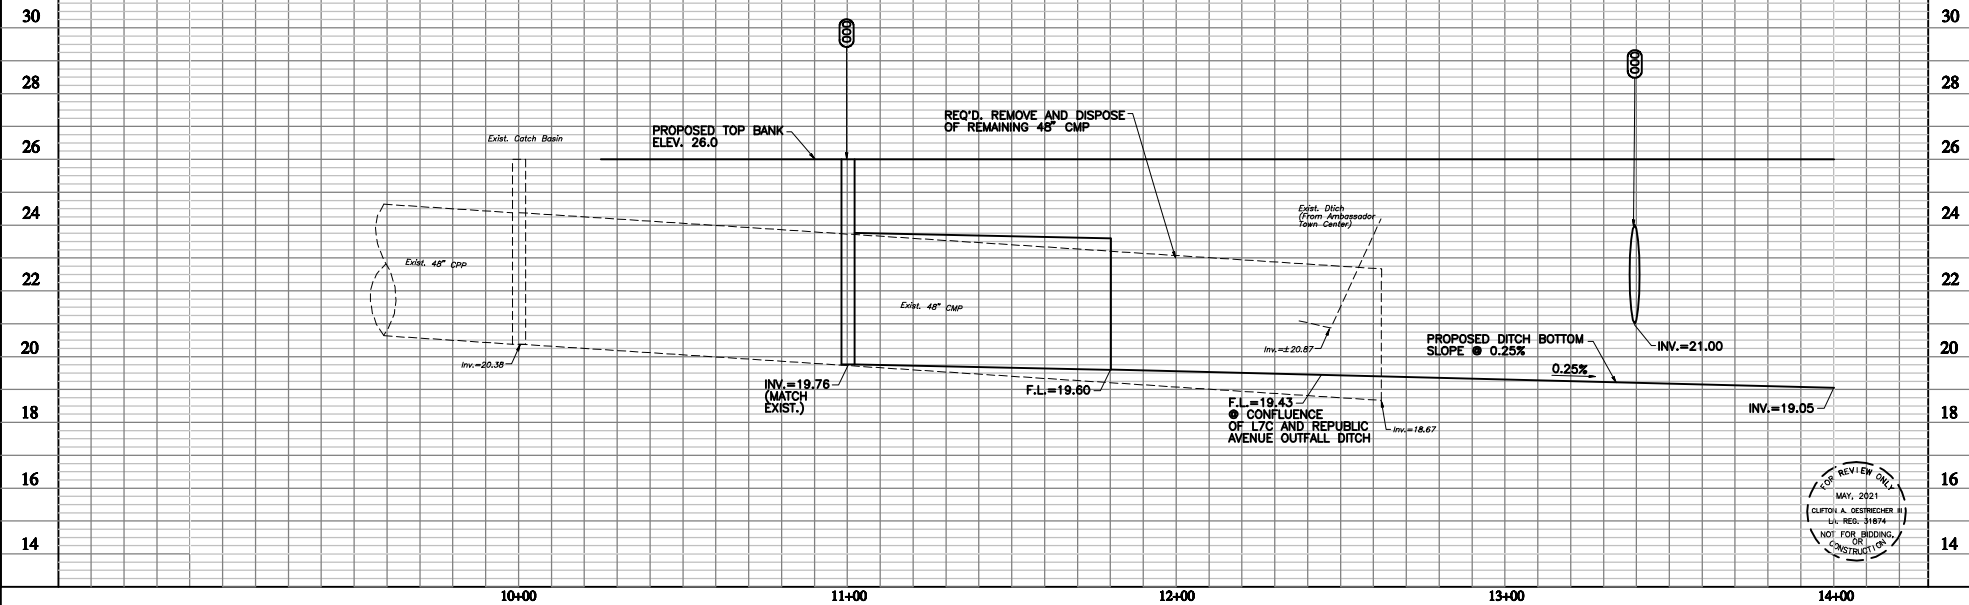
30
28
26
24
22
20
18
16
14

30
28
26
24
22
20
18
16
14

PROPOSED TOP BANK ELEV. 26.0

REQ'D. REMOVE AND DISPOSE OF REMAINING 48" CMP

Exist. Catch Basin

Exist. 48" CPP

Exist. 48" CMP

Exist. Ditch (From Ambassador Town Center)

Inv.=20.38

Inv.=±20.87

INV.=21.00

PROPOSED DITCH BOTTOM SLOPE @ 0.25%

0.25%

INV.=19.76 (MATCH EXIST.)

F.L.=19.60

F.L.=19.43 @ CONFLUENCE OF L7C AND REPUBLIC AVENUE OUTFALL DITCH

Inv.=18.67

INV.=19.05

FOR REVIEW ONLY
MAY, 2021
CLIFTON A. OESTRIECHER III
LIC. REG. 31874
NOT FOR BIDDING, OR CONSTRUCTION

10+00
11+00
12+00
13+00
14+00